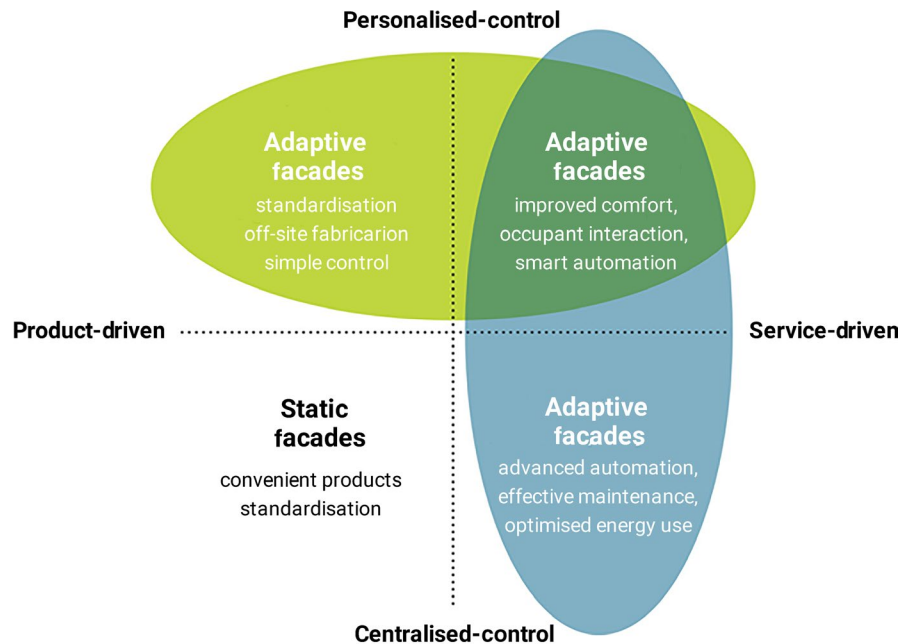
Personalised-control

Adaptive facades
standardisation
off-site fabricarion
simple control

Adaptive facades
improved comfort,
occupant interaction,
smart automation

Product-driven

Service-driven

Static facades
convenient products
standardisation

Adaptive facades
advanced automation,
effective maintenance,
optimised energy use

Centralised-control